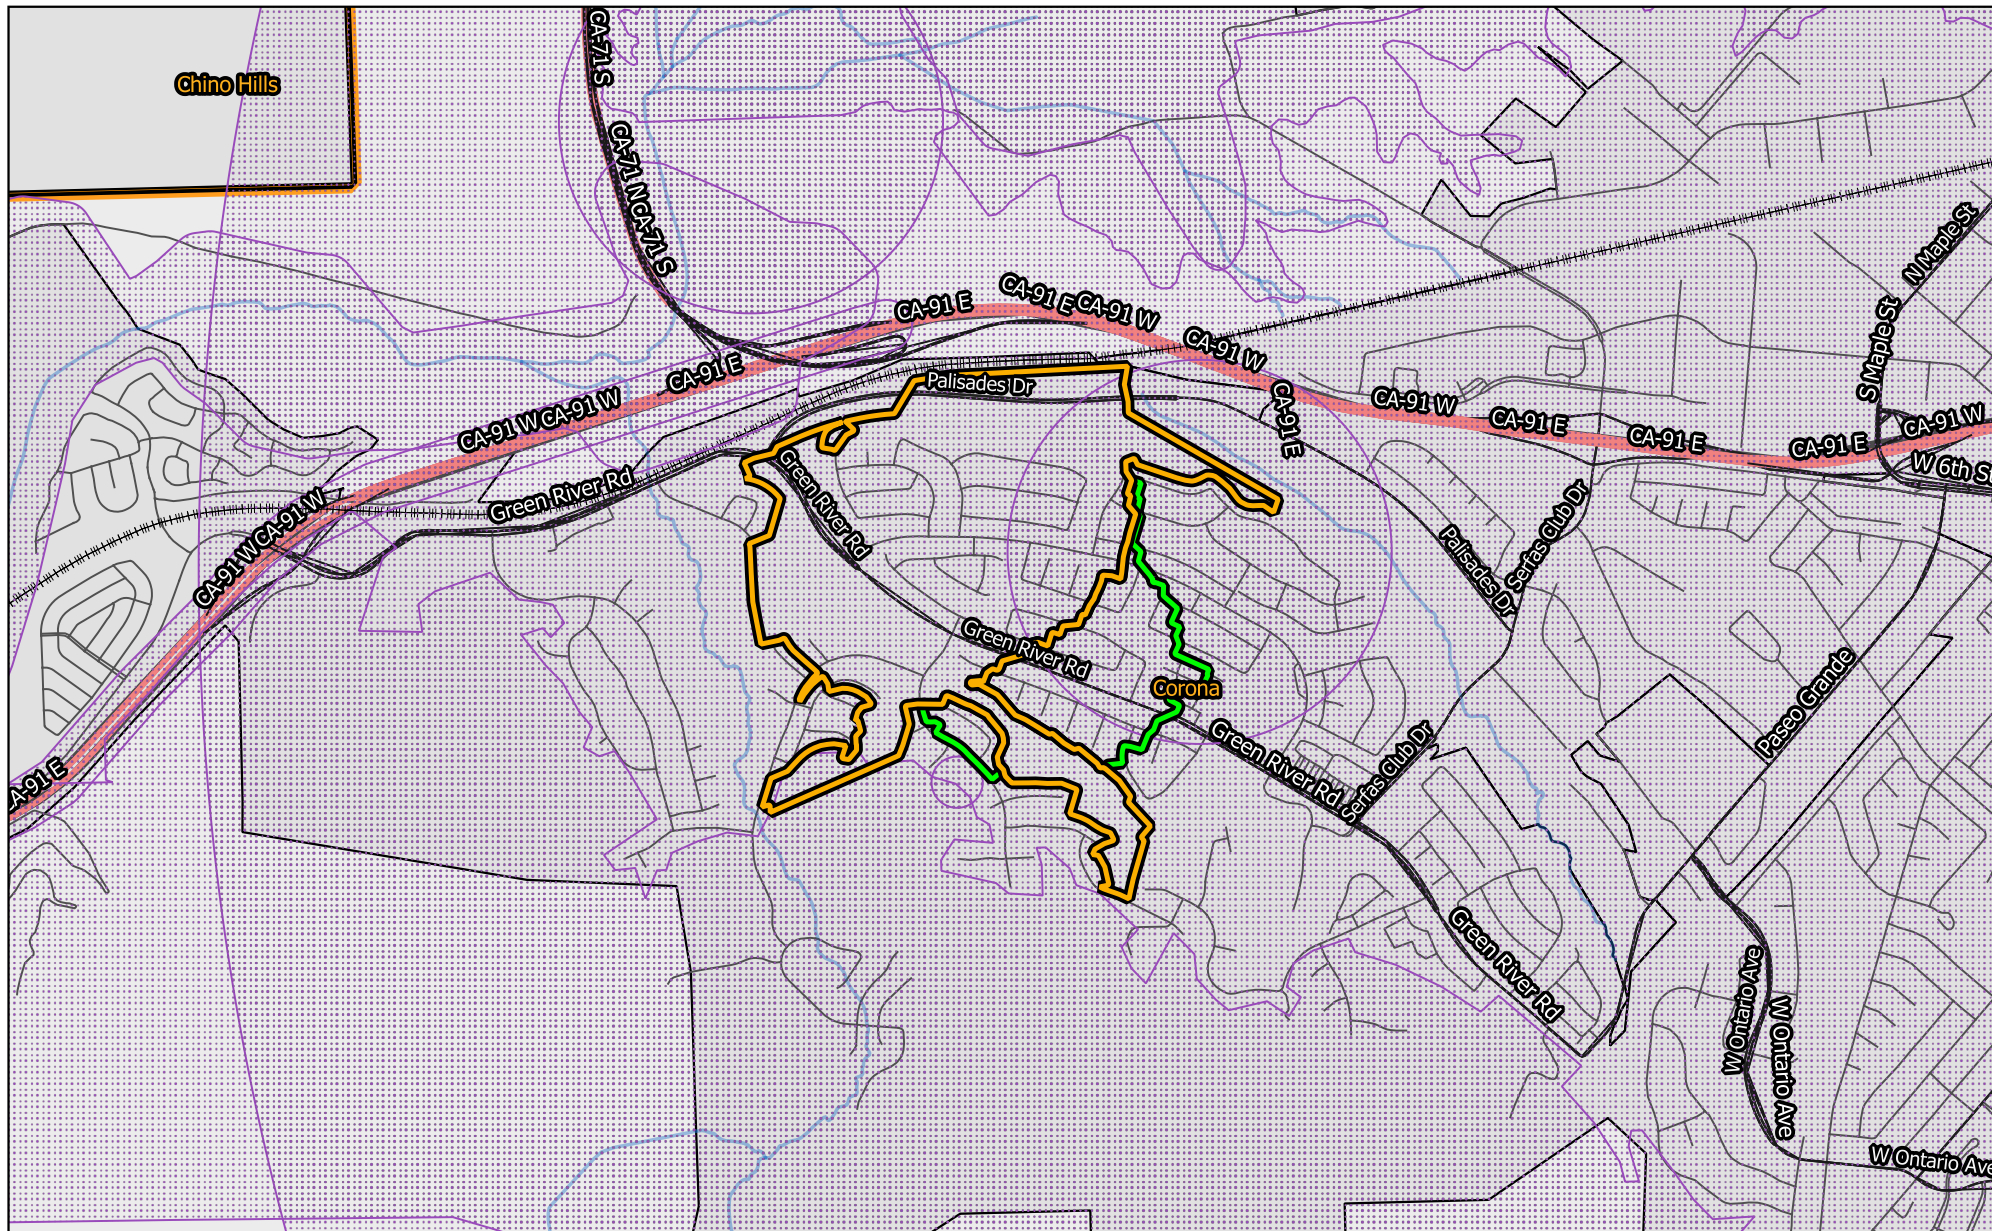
Chino Hills

CA-71 S

CA-71 N CA-71 S

CA-91 E

CA-91 E CA-91 W

CA-91 W

CA-91 E

CA-91 W CA-91 W

Palisades Dr

CA-91 E

N Maple St

S Maple St

CA-91 W

CA-91 E

CA-91 E

CA-91 E

CA-91 W

W 6th St

Green River Rd

Green River Rd

CA-91 W CA-91 W

Palisades Dr

Serfas Club Dr

Green River Rd

Corona

Paseo Grande

Green River Rd

Serfas Club Dr

CA-91 E

Green River Rd

W Ontario Ave

W Ontario Ave

W Ontario Ave